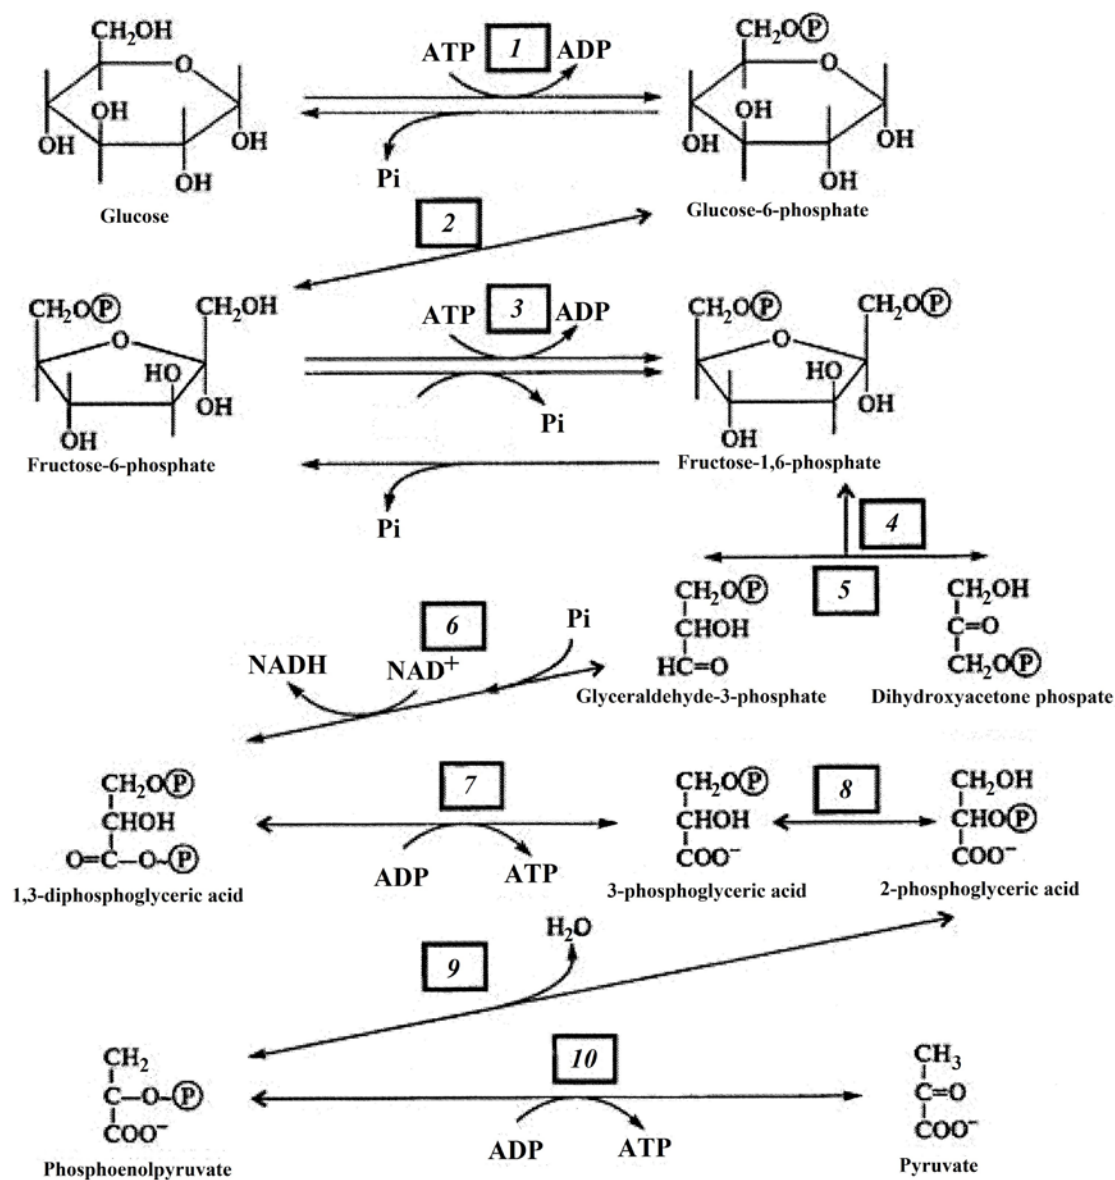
CH₂OH
O
OH
OH
OH
OH
Glucose

ATP 1 ADP

Pi

CH₂O(P)
O
OH
OH
OH
OH
Glucose-6-phosphate

2

CH₂O(P)
CH₂OH
O
HO
OH
OH
Fructose-6-phosphate

ATP 3 ADP

Pi

CH₂O(P)
CH₂O(P)
O
HO
OH
OH
Fructose-1,6-phosphate

Pi

4

5

CH₂O(P)
CHOH
HC=O
Glyceraldehyde-3-phosphate

CH₂OH
C=O
CH₂O(P)
Dihydroxyacetone phospate

6
Pi
NADH
NAD$^+$

CH₂O(P)
CHOH
O=C–O~(P)
1,3-diphosphoglyceric acid

7
ADP
ATP

CH₂O(P)
CHOH
COO$^-$
3-phosphoglyceric acid

8

CH₂OH
CHO(P)
COO$^-$
2-phosphoglyceric acid

H₂O

9

CH₂
C–O–(P)
COO$^-$
Phosphoenolpyruvate

10
ADP
ATP

CH₃
C=O
COO$^-$
Pyruvate